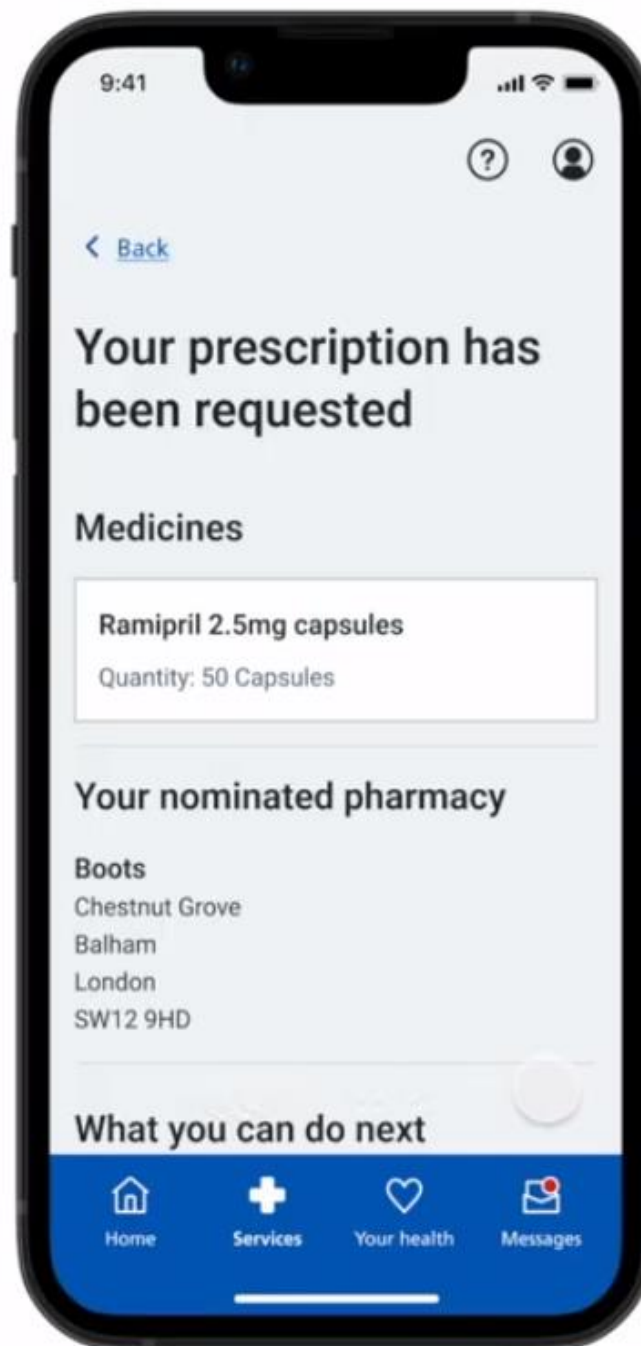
9:41

< Back

Your prescription has been requested

Medicines

Ramipril 2.5mg capsules

Quantity: 50 Capsules

Your nominated pharmacy

Boots
Chestnut Grove
Balham
London
SW12 9HD

What you can do next

Home Services Your health Messages